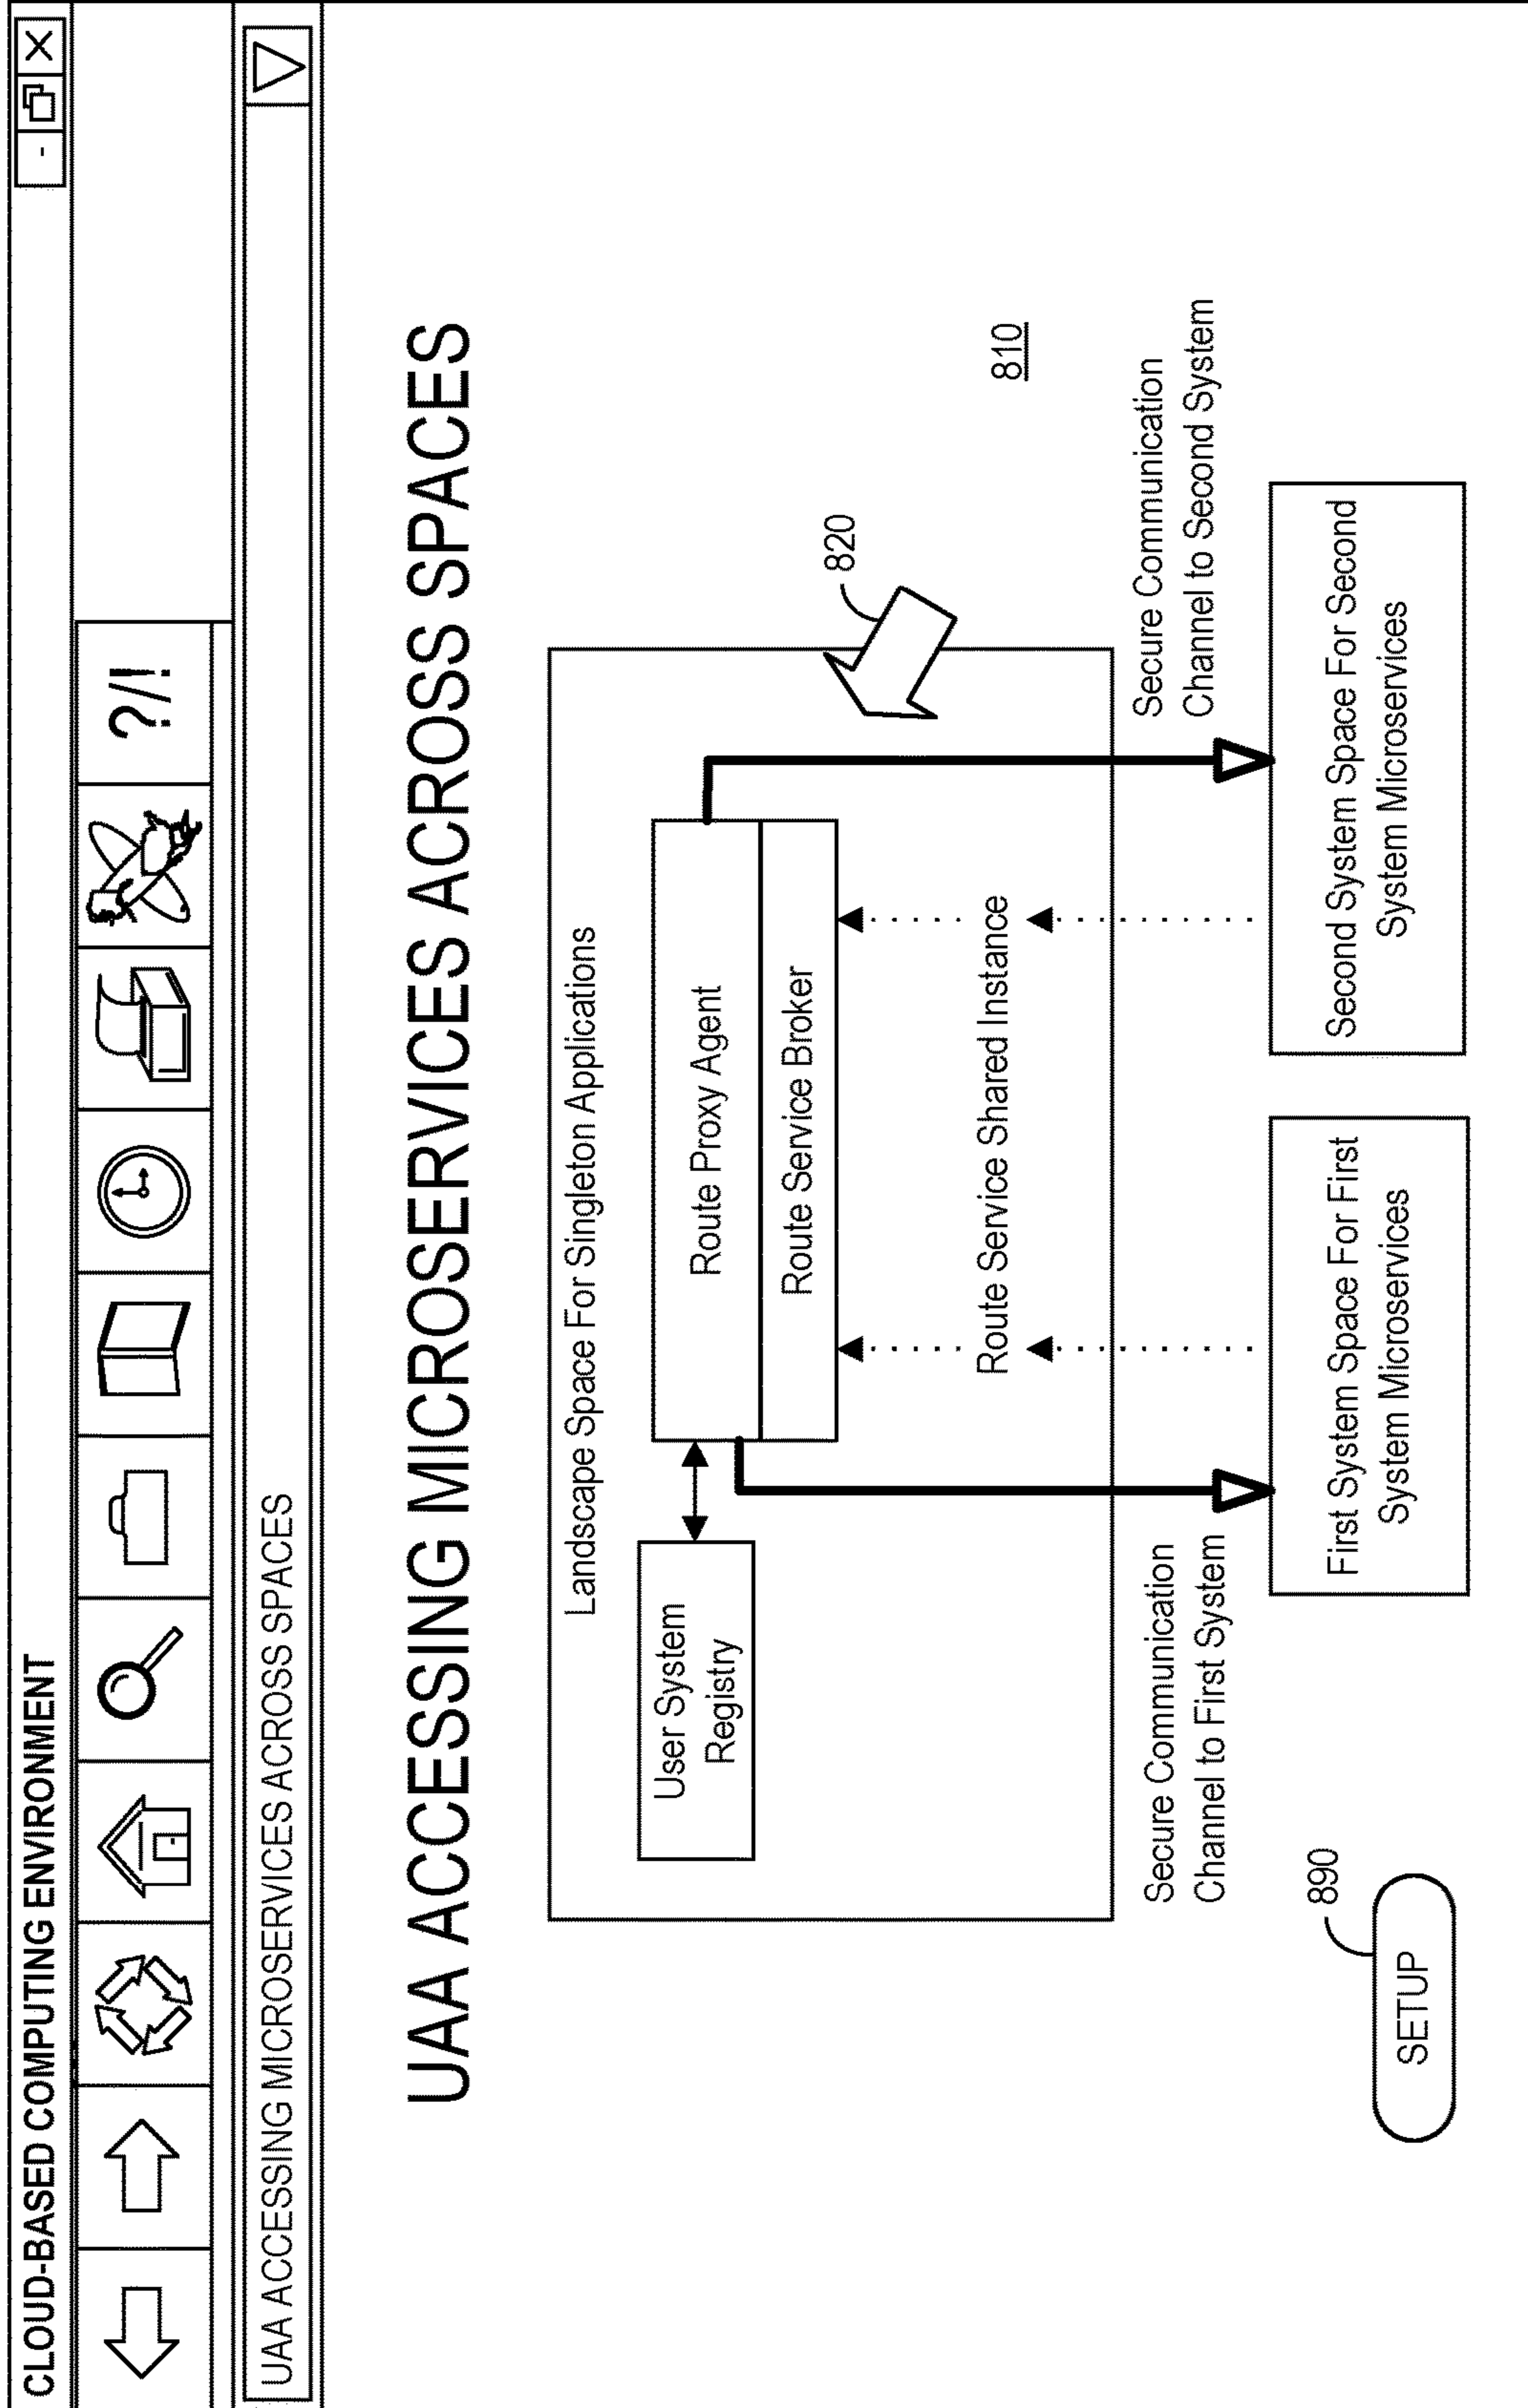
CLOUD-BASED COMPUTING ENVIRONMENT

?/!

UAA ACCESSING MICROSERVICES ACROSS SPACES

UAA ACCESSING MICROSERVICES ACROSS SPACES

810

820

Landscape Space For Singleton Applications

User System Registry

Route Proxy Agent

Route Service Broker

Route Service Shared Instance

Secure Communication Channel to Second System

Secure Communication Channel to First System

Second System Space For Second System Microservices

First System Space For First System Microservices

890

SETUP